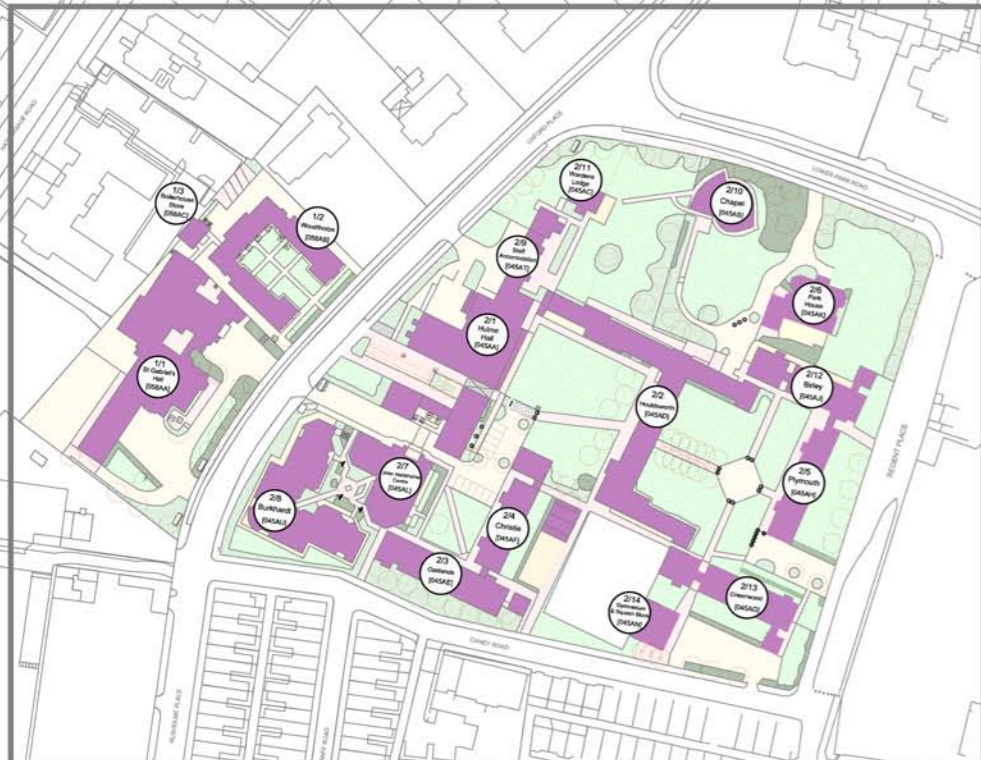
1/3
Boilerhouse Store
[058AC]

1/2
Woodthorpe
[058AB]

1/1
St Gabriel's Hall
[058AA]

2/11
Wardens Lodge
[045AC]

2/10
Chapel
[045AB]

2/9
Staff Accommodation
[045AT]

2/1
Hulme Hall
[045AA]

2/6
Park House
[045AK]

2/12
Birley
[045AJ]

2/2
Houldsworth
[045AD]

2/5
Plymouth
[045AH]

2/7
John Heathcote Centre
[045AL]

2/8
Burkhardt
[045AU]

2/4
Christie
[045AF]

2/3
Oaklands
[045AE]

2/14
Gymnasium & Squash Block
[045AN]

2/13
Greenwood
[045AG]

OXFORD PLACE

LOWER PARK ROAD

REGENT PLACE

DANEY ROAD

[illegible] ROAD